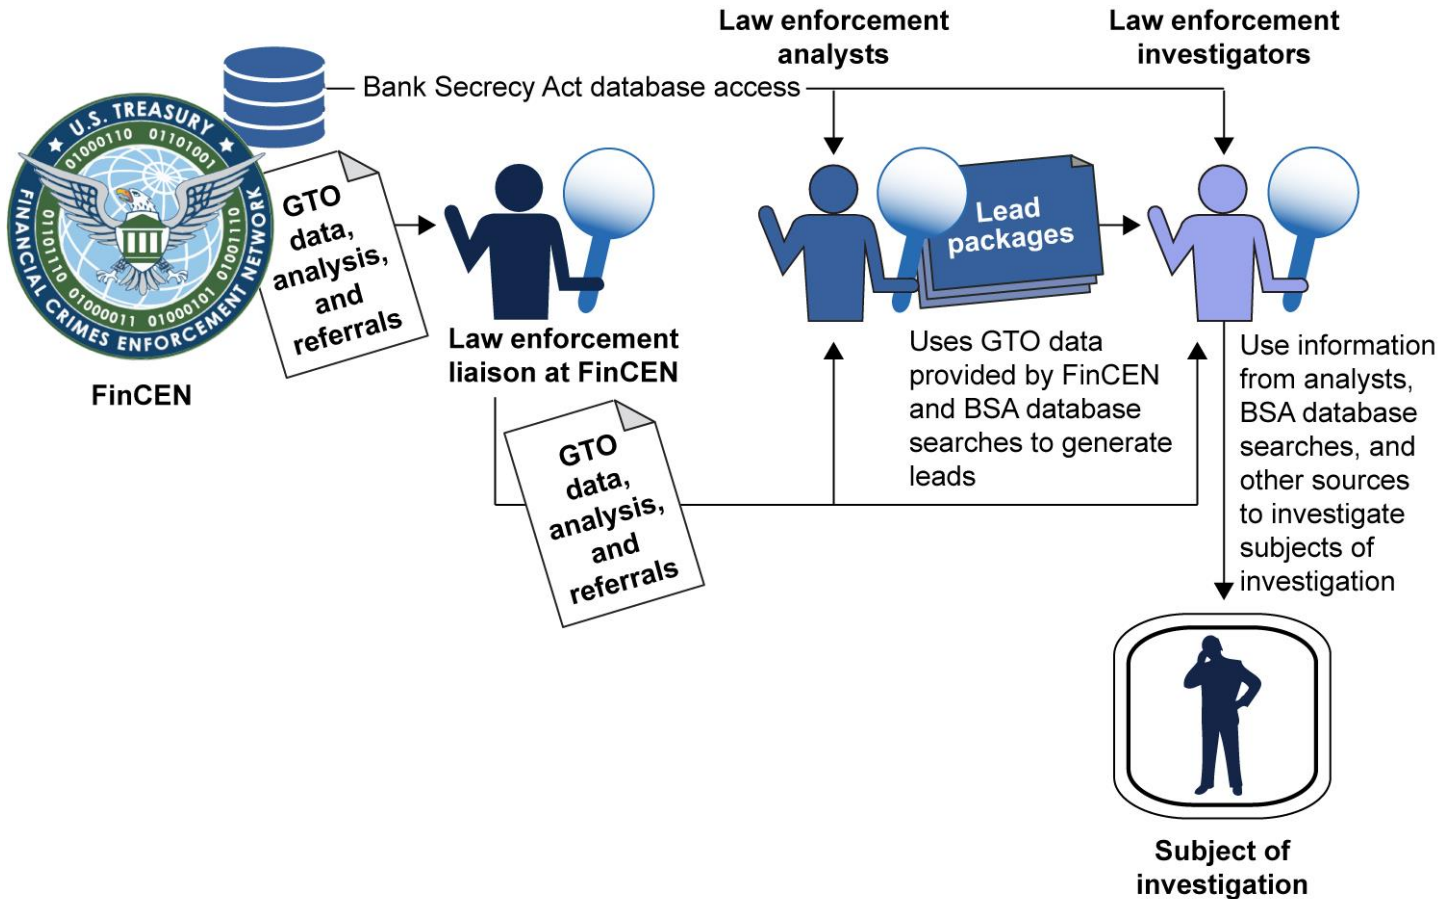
Law enforcement analysts

Law enforcement investigators

Bank Secrecy Act database access

U.S. TREASURY
01000110 01101001
FINANCIAL CRIMES ENFORCEMENT NETWORK
01101110 01000011 01000101 01001110

FinCEN

GTO data, analysis, and referrals

Law enforcement liaison at FinCEN

GTO data, analysis, and referrals

Lead packages

Uses GTO data provided by FinCEN and BSA database searches to generate leads

Use information from analysts, BSA database searches, and other sources to investigate subjects of investigation

Subject of investigation